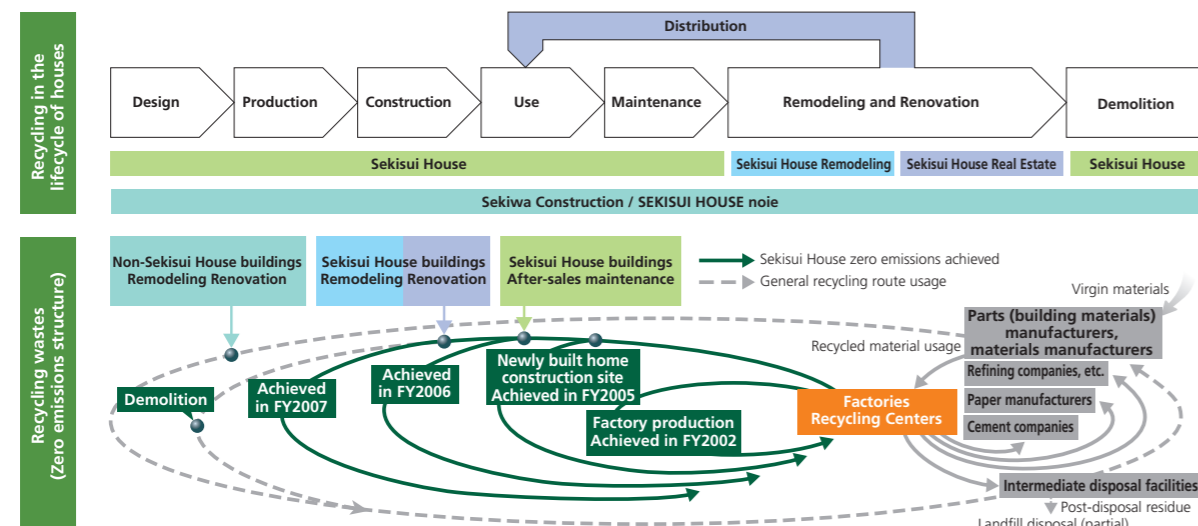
Recycling in the lifecycle of houses

Distribution

Design
Production
Construction
Use
Maintenance
Remodeling and Renovation
Demolition

Sekisui House
Sekisui House Remodeling
Sekisui House Real Estate
Sekisui House

Sekiwa Construction / SEKISUI HOUSE noie

Recycling wastes (Zero emissions structure)

Non-Sekisui House buildings Remodeling Renovation

Sekisui House buildings Remodeling Renovation

Sekisui House buildings After-sales maintenance

Sekisui House zero emissions achieved
General recycling route usage

Virgin materials

Parts (building materials) manufacturers, materials manufacturers

Recycled material usage

Refining companies, etc.
Paper manufacturers
Cement companies

Demolition

Achieved in FY2007

Achieved in FY2006

Newly built home construction site Achieved in FY2005

Factory production Achieved in FY2002

Factories Recycling Centers

Intermediate disposal facilities

Post-disposal residue

Landfill disposal (partial)